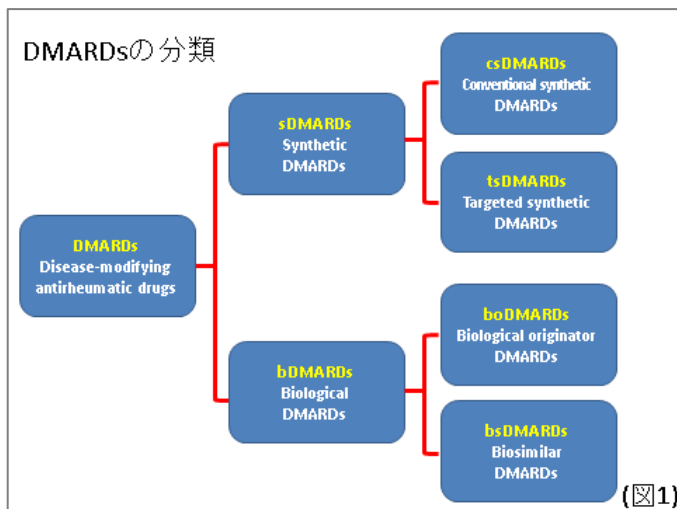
DMARDsの分類

DMARDs
Disease-modifying antirheumatic drugs

sDMARDs
Synthetic DMARDs

csDMARDs
Conventional synthetic DMARDs

tsDMARDs
Targeted synthetic DMARDs

bDMARDs
Biological DMARDs

boDMARDs
Biological originator DMARDs

bsDMARDs
Biosimilar DMARDs

(図1)